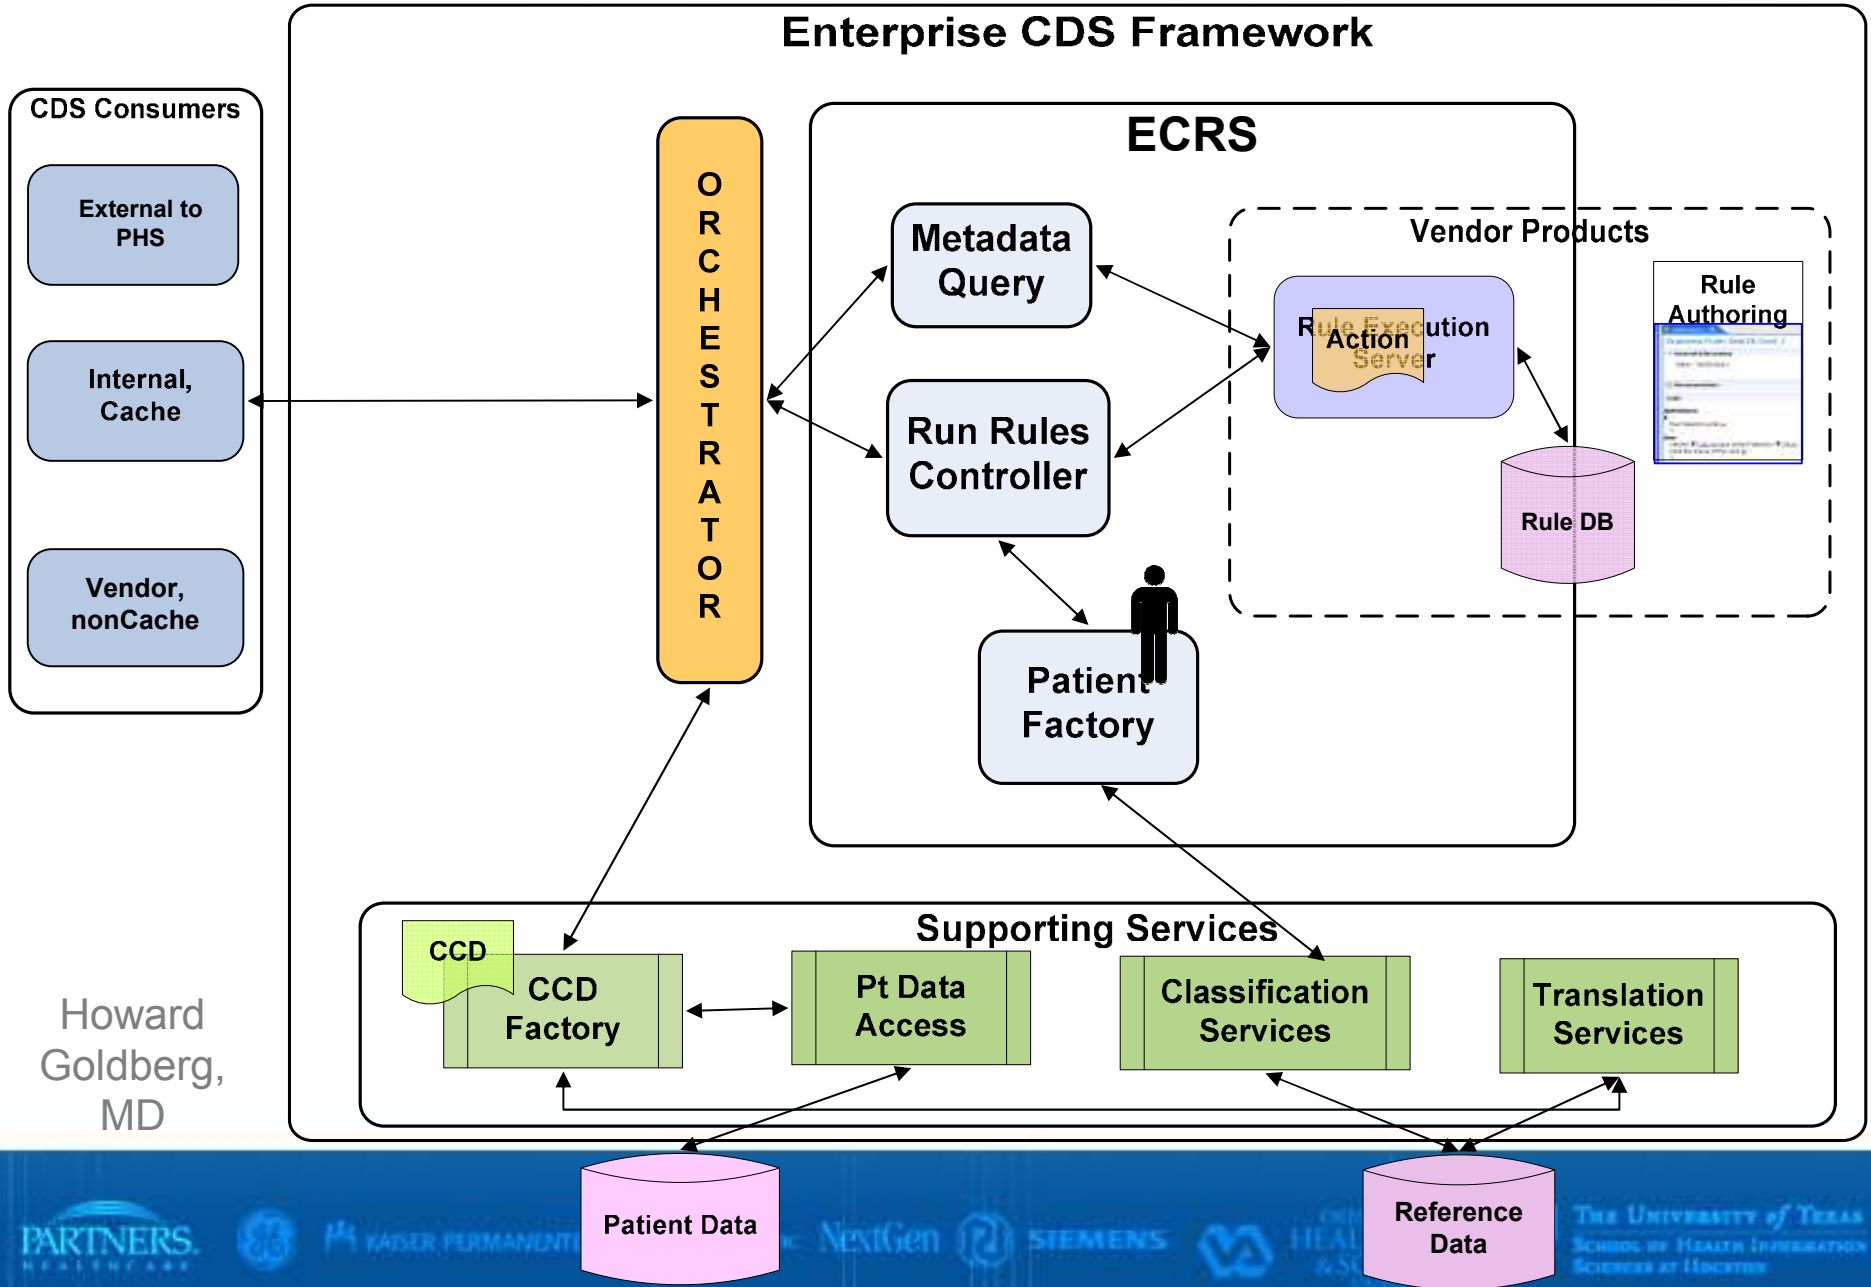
Enterprise CDS Framework

CDS Consumers

External to PHS

Internal, Cache

Vendor, nonCache

ORCHESTRATOR

ECRS

Metadata Query

Run Rules Controller

Patient Factory

Vendor Products

Rule Execution Server

Action

Rule Authoring

Rule DB

Supporting Services

CCD

CCD Factory

Pt Data Access

Classification Services

Translation Services

Howard Goldberg, MD

Patient Data

Reference Data

PARTNERS HEALTHCARE

KAISER PERMANENTE

NextGen

SIEMENS

HEALTH

The University of Texas School of Health Information Sciences at Houston